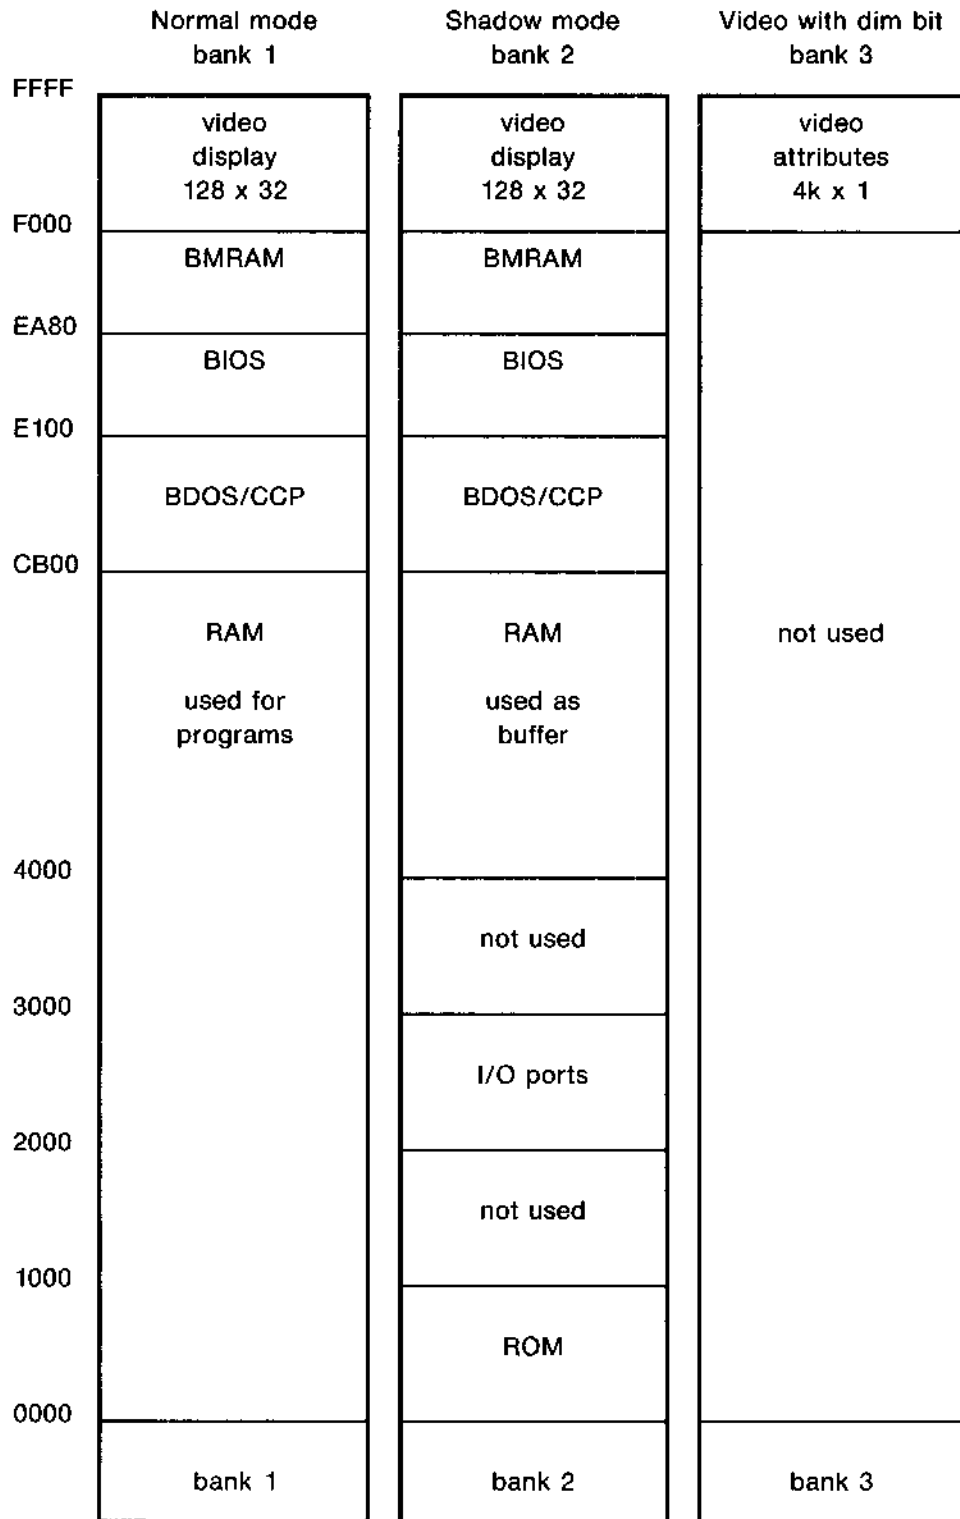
Normal mode
bank 1

Shadow mode
bank 2

Video with dim bit
bank 3

FFFF

video
display
128 x 32

video
display
128 x 32

video
attributes
4k x 1

F000

BMRAM

BMRAM

EA80

BIOS

BIOS

E100

BDOS/CCP

BDOS/CCP

CB00

RAM

used for
programs

RAM

used as
buffer

not used

4000

not used

3000

I/O ports

2000

not used

1000

ROM

0000

bank 1

bank 2

bank 3